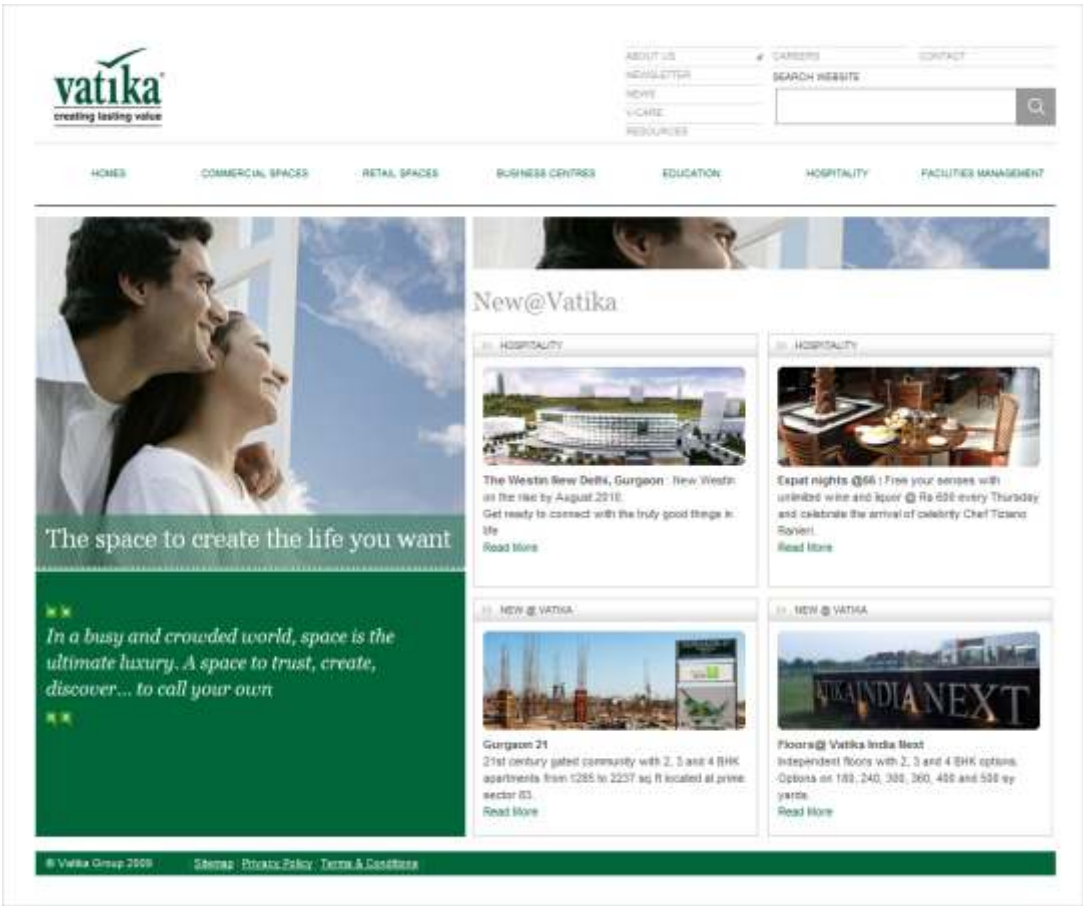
vatika
creating lasting value

ABOUT US
NEWSLETTER
NEWS
V-CARE
RESOURCES

CAREERS
CONTACT
SEARCH WEBSITE

HOMES
COMMERCIAL SPACES
RETAIL SPACES
BUSINESS CENTRES
EDUCATION
HOSPITALITY
FACILITIES MANAGEMENT

The space to create the life you want

In a busy and crowded world, space is the ultimate luxury. A space to trust, create, discover... to call your own

New@Vatika

HOSPITALITY

The Westin New Delhi, Gurgaon : New Westin on the rise by August 2010. Get ready to connect with the truly good things in life
Read More

HOSPITALITY

Expat nights @56 : Free your senses with unlimited wine and liquor @ Rs 600 every Thursday and celebrate the arrival of celebrity Chef Tiziano Ranieri.
Read More

NEW @ VATIKA

Gurgaon 21
21st century gated community with 2, 3 and 4 BHK apartments from 1285 to 2237 sq ft located at prime sector 83.
Read More

NEW @ VATIKA

ATIKA INDIA NEXT

Floors@ Vatika India Next
Independent floors with 2, 3 and 4 BHK options. Options on 180, 240, 300, 360, 400 and 500 sq yards.
Read More

© Vatika Group 2009
Sitemap Privacy Policy Terms & Conditions